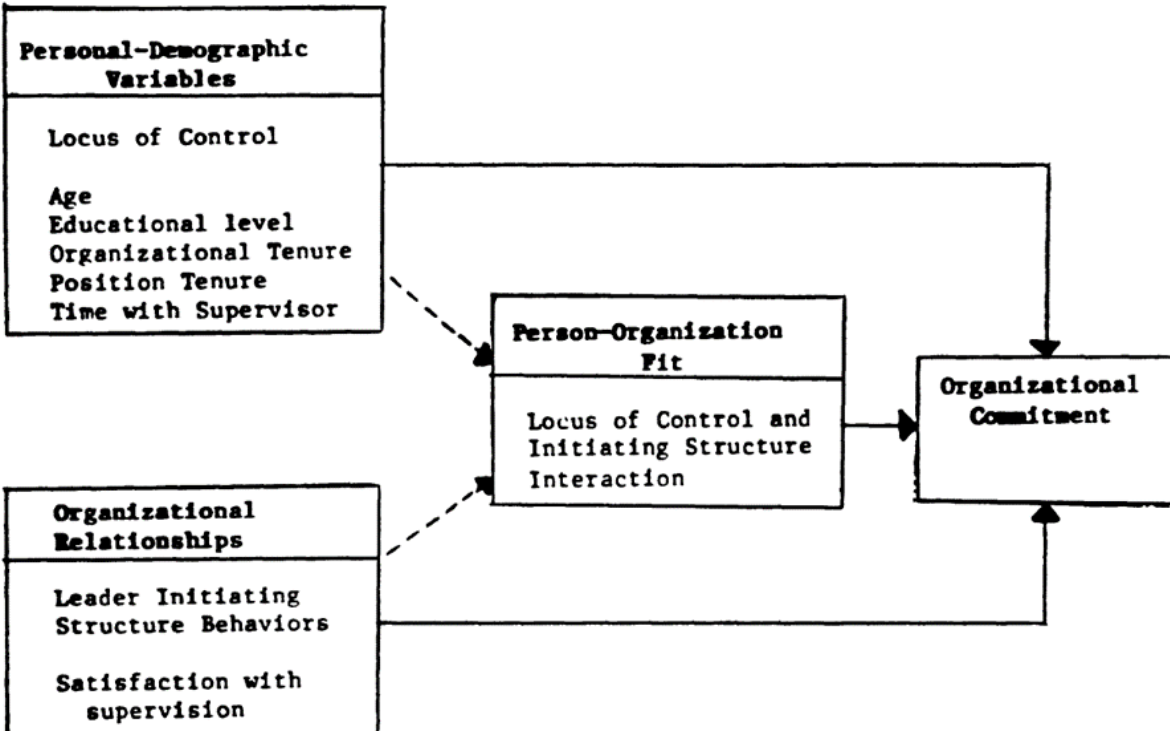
Personal-Demographic Variables

Locus of Control

Age
Educational level
Organizational Tenure
Position Tenure
Time with Supervisor

Person-Organization Fit

Locus of Control and Initiating Structure Interaction

Organizational Commitment

Organizational Relationships

Leader Initiating Structure Behaviors

Satisfaction with supervision